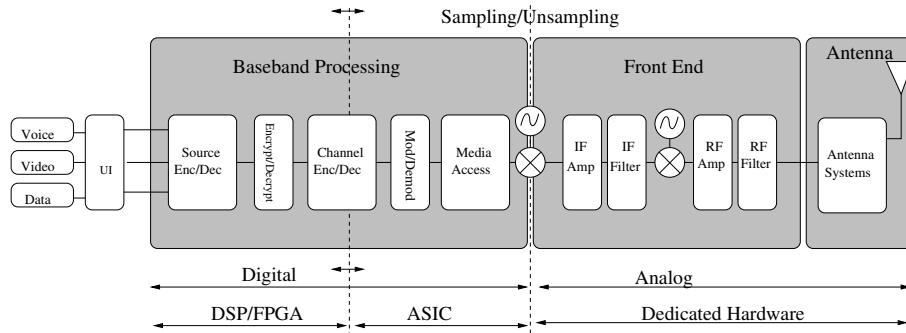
Sampling/Unsampling

Baseband Processing

Front End

Antenna

Voice

Video

Data

UI

Source Enc/Dec

Encryp/Decrypt

Channel Enc/Dec

Mod/Demod

Media Access

IF Amp

IF Filter

RF Amp

RF Filter

Antenna Systems

Digital

Analog

DSP/FPGA

ASIC

Dedicated Hardware